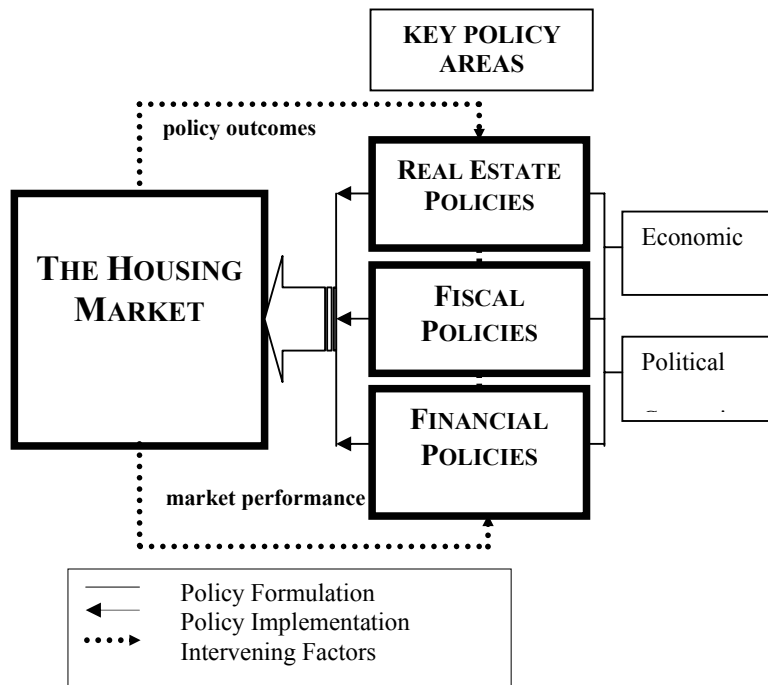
KEY POLICY AREAS

policy outcomes

REAL ESTATE POLICIES

THE HOUSING MARKET

FISCAL POLICIES

FINANCIAL POLICIES

Economic

Political

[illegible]

market performance

Policy Formulation
Policy Implementation
Intervening Factors